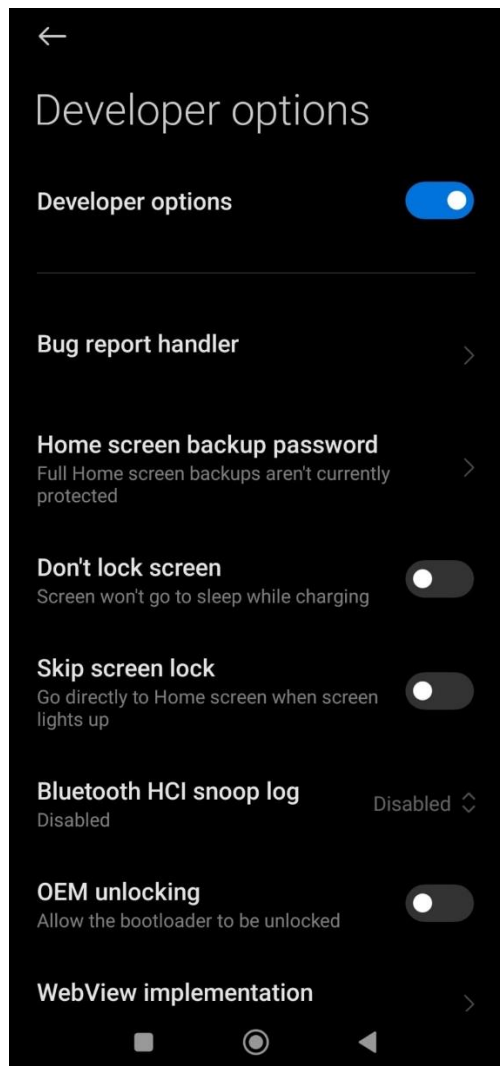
Developer options

Developer options

Bug report handler

Home screen backup password
Full Home screen backups aren't currently protected

Don't lock screen
Screen won't go to sleep while charging

Skip screen lock
Go directly to Home screen when screen lights up

Bluetooth HCI snoop log
Disabled
Disabled

OEM unlocking
Allow the bootloader to be unlocked

WebView implementation